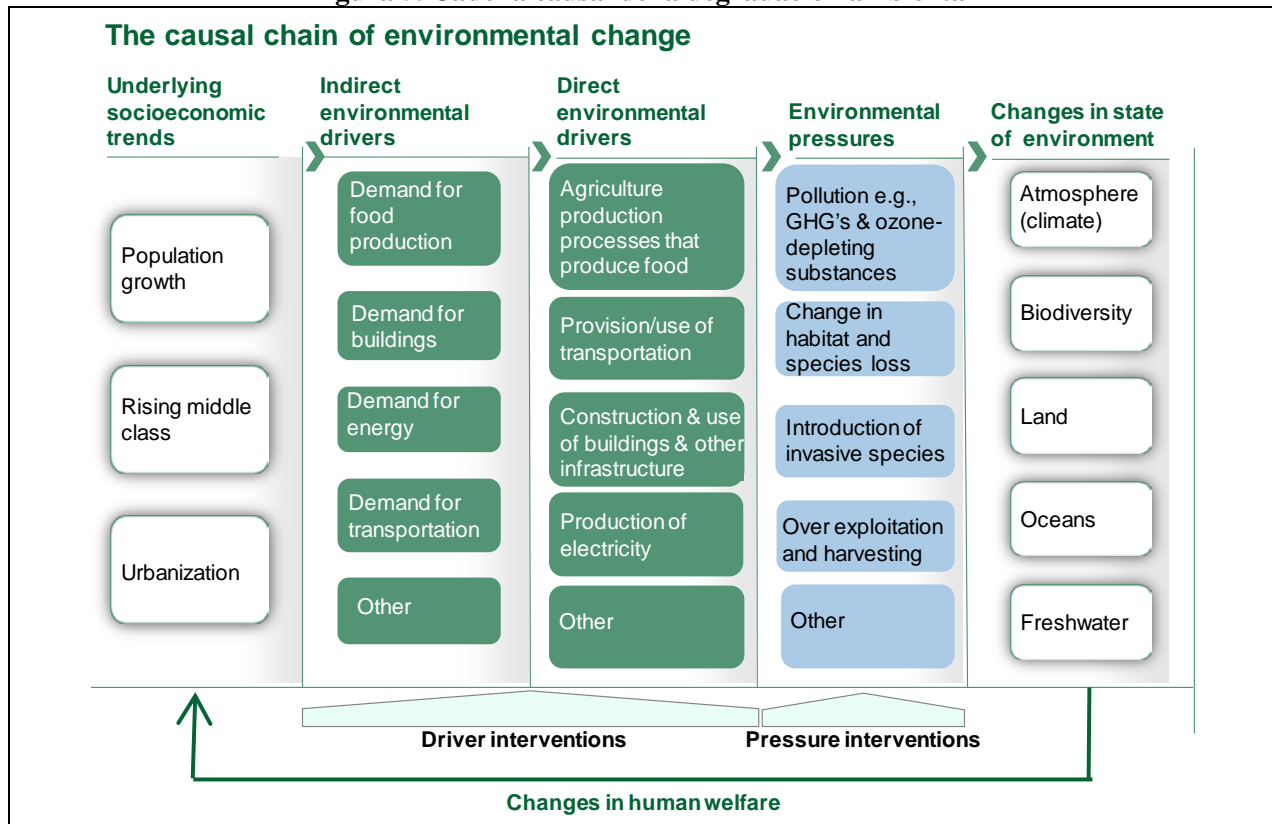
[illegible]

The causal chain of environmental change

Underlying socioeconomic trends

Population growth

Rising middle class

Urbanization

Indirect environmental drivers

Demand for food production

Demand for buildings

Demand for energy

Demand for transportation

Other

Direct environmental drivers

Agriculture production processes that produce food

Provision/use of transportation

Construction & use of buildings & other infrastructure

Production of electricity

Other

Environmental pressures

Pollution e.g., GHG's & ozone-depleting substances

Change in habitat and species loss

Introduction of invasive species

Over exploitation and harvesting

Other

Changes in state of environment

Atmosphere (climate)

Biodiversity

Land

Oceans

Freshwater

Driver interventions

Pressure interventions

Changes in human welfare